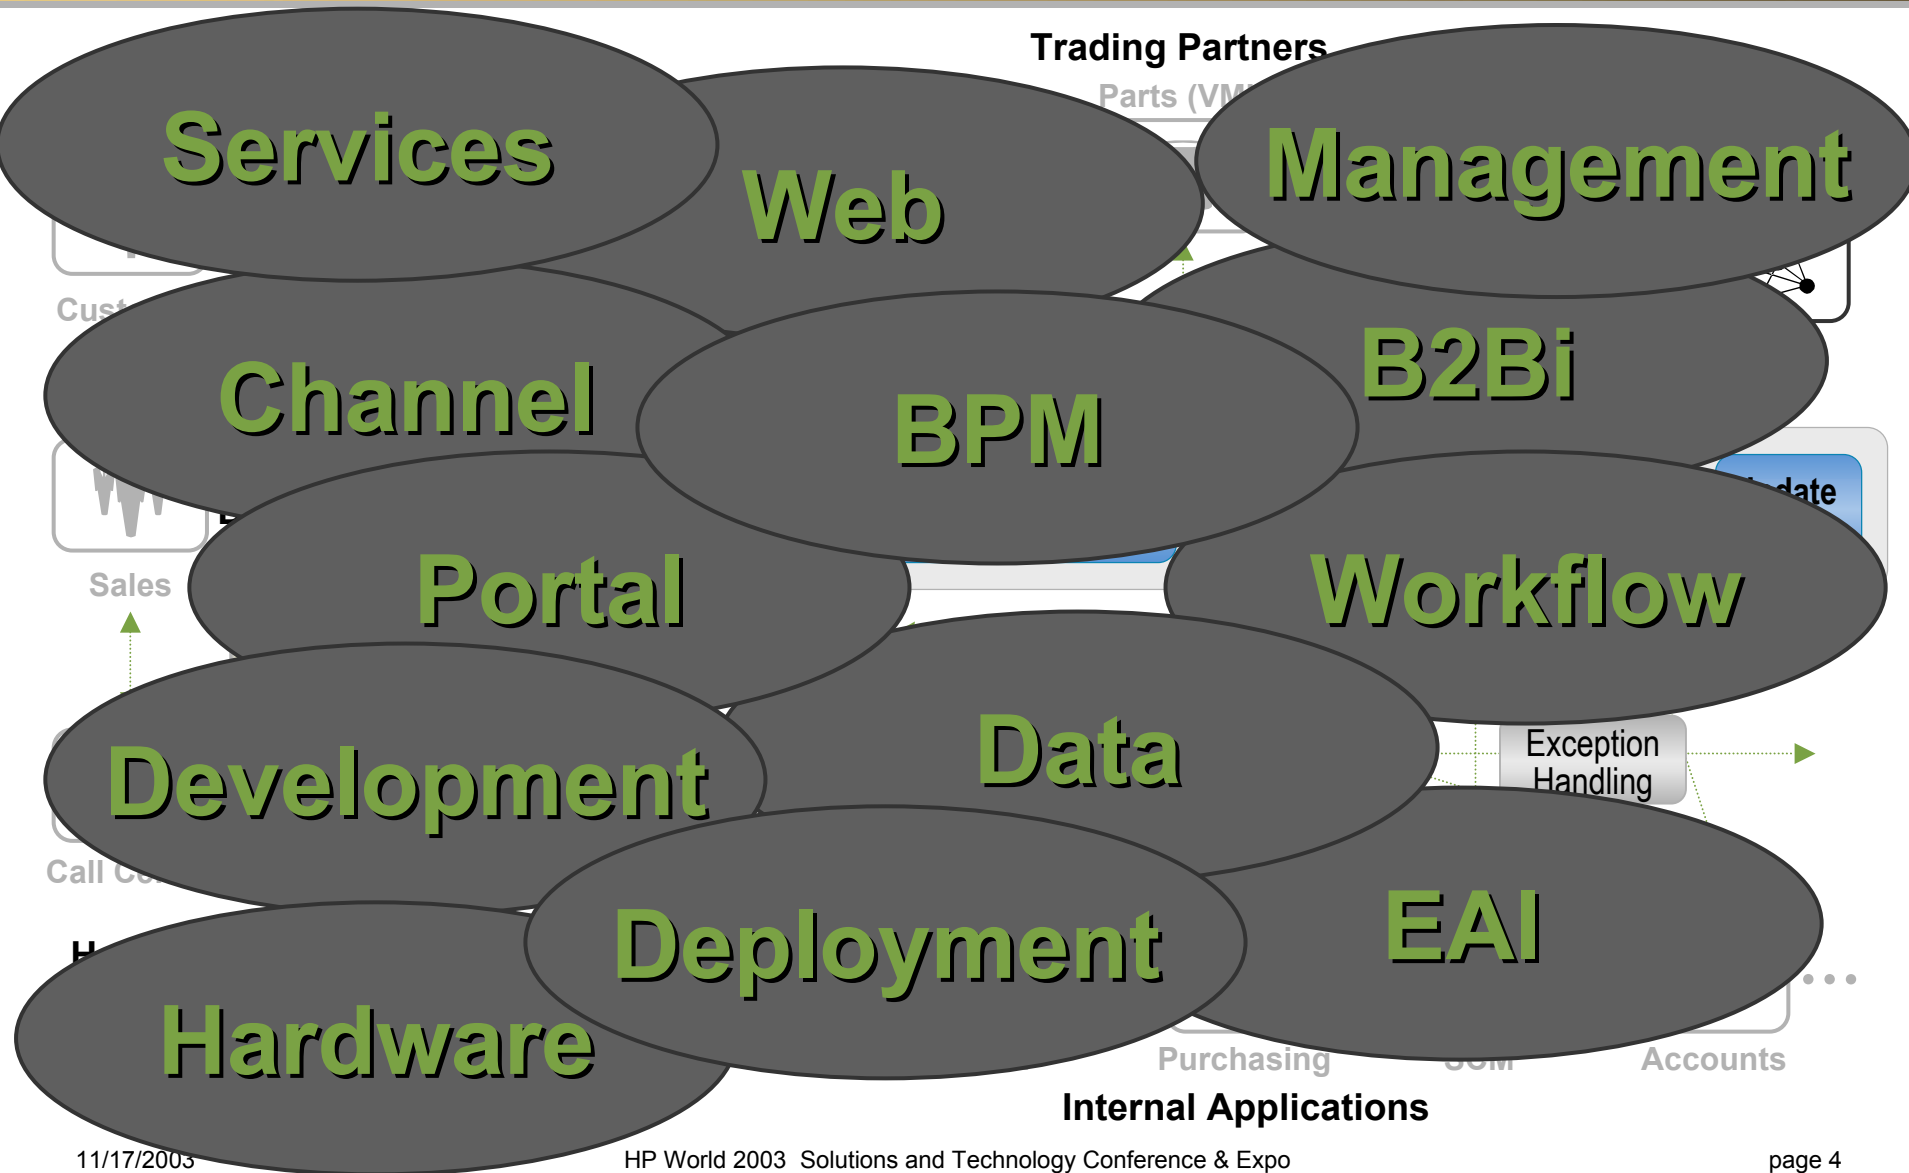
Trading Partners

Parts (VM

Services

Web

Management

Cust

Channel

BPM

B2Bi

date

Sales

Portal

Workflow

Development

Data

Exception Handling

Call Ce

Deployment

EAI

Hardware

Purchasing

Accounts

Internal Applications

11/17/2003

HP World 2003 Solutions and Technology Conference & Expo

page 4